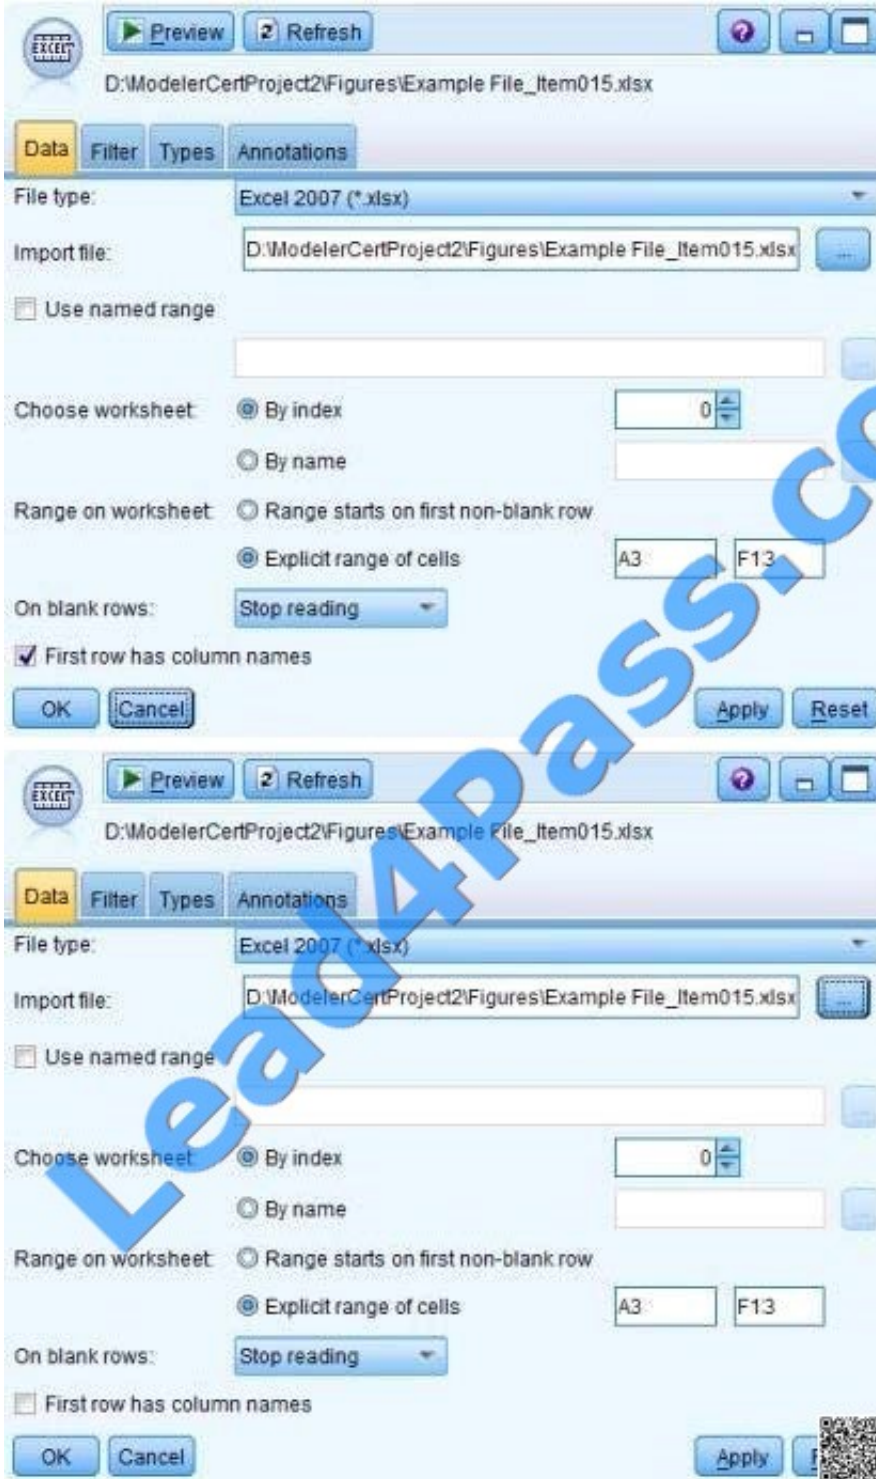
EXCEL

Preview Refresh

D:\ModelerCertProject2\Figures\Example File_Item015.xlsx

Data Filter Types Annotations

File type: Excel 2007 (*.xlsx)

Import file: D:\ModelerCertProject2\Figures\Example File_Item015.xlsx ...

Use named range

Choose worksheet: By index 0

By name

Range on worksheet: Range starts on first non-blank row

Explicit range of cells A3 F13

On blank rows: Stop reading

First row has column names

OK Cancel Apply Reset

EXCEL

Preview Refresh

D:\ModelerCertProject2\Figures\Example File_Item015.xlsx

Data Filter Types Annotations

File type: Excel 2007 (*.xlsx)

Import file: D:\ModelerCertProject2\Figures\Example File_Item015.xlsx ...

Use named range

Choose worksheet: By index 0

By name

Range on worksheet: Range starts on first non-blank row

Explicit range of cells A3 F13

On blank rows: Stop reading

First row has column names

OK Cancel Apply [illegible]

Lead4Pass.co